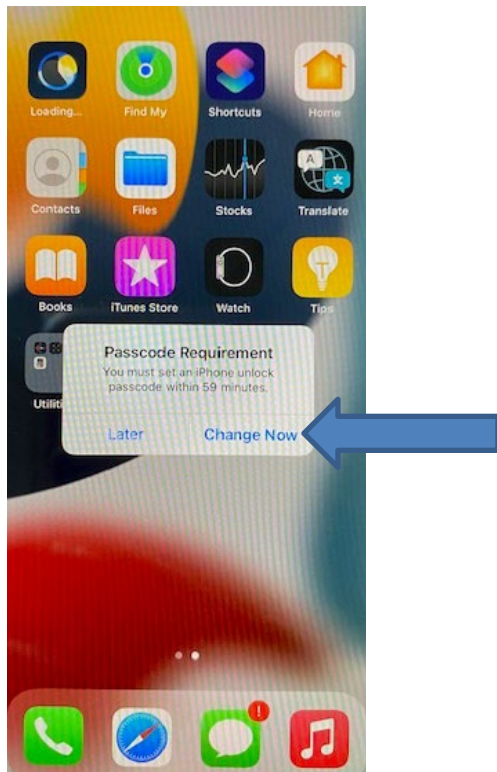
Loading...
Find My
Shortcuts
Home
Contacts
Files
Stocks
Translate
Books
iTunes Store
Watch
Tips
Utiliti

Passcode Requirement
You must set an iPhone unlock passcode within 59 minutes.
Later
Change Now

!